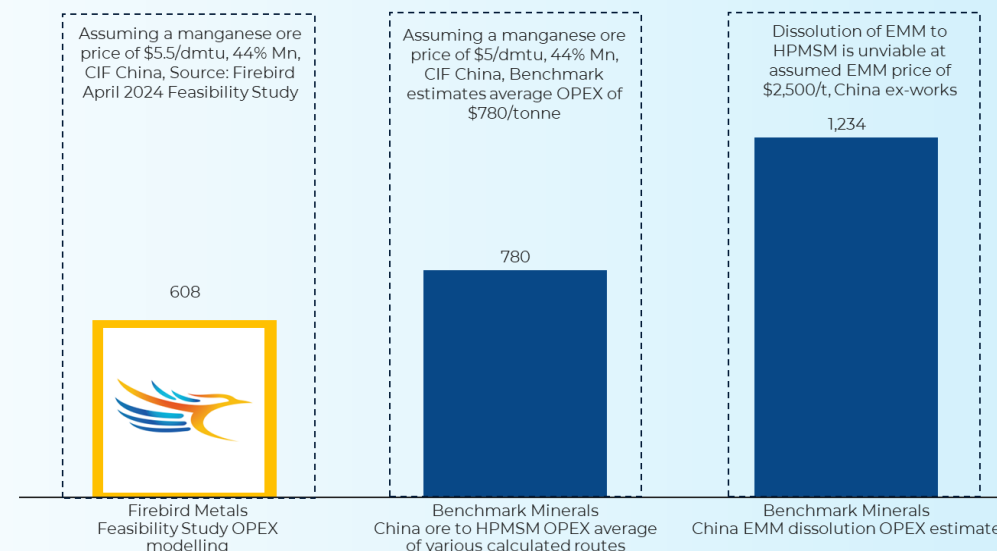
Assuming a manganese ore price of $5.5/dmtu, 44% Mn, CIF China, Source: Firebird April 2024 Feasibility Study

Assuming a manganese ore price of $5/dmtu, 44% Mn, CIF China, Benchmark estimates average OPEX of $780/tonne

Dissolution of EMM to HPMSM is unviable at assumed EMM price of $2,500/t, China ex-works

608

780

1,234

Firebird Metals Feasibility Study OPEX modelling

Benchmark Minerals China ore to HPMSM OPEX average of various calculated routes

Benchmark Minerals China EMM dissolution OPEX estimate